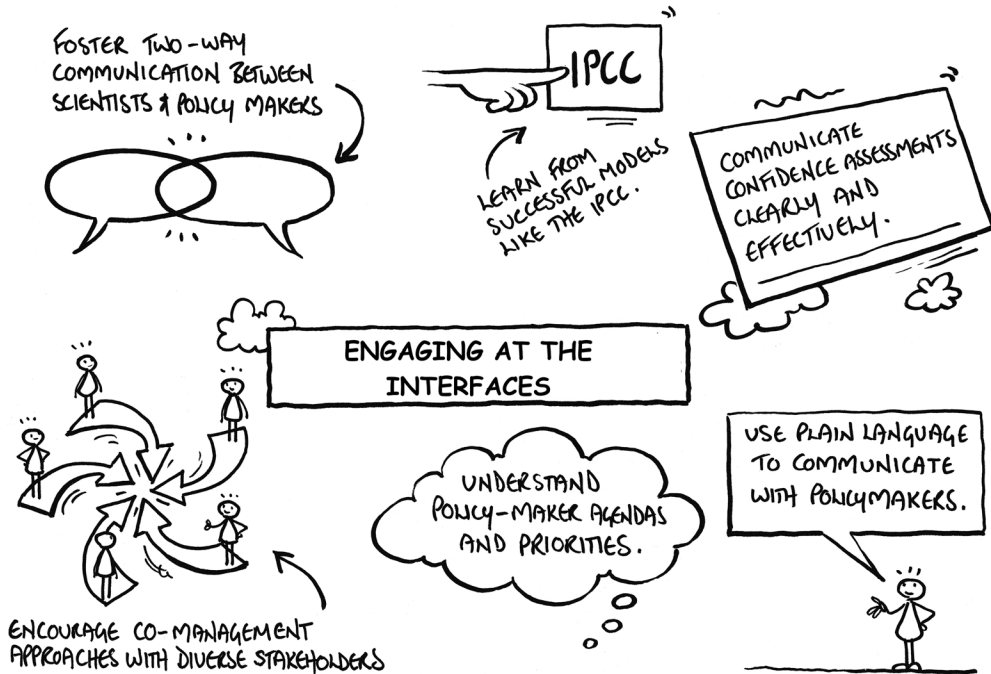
FOSTER TWO-WAY COMMUNICATION BETWEEN SCIENTISTS & POLICY MAKERS

IPCC

LEARN FROM SUCCESSFUL MODELS LIKE THE IPCC.

COMMUNICATE CONFIDENCE ASSESSMENTS CLEARLY AND EFFECTIVELY.

ENGAGING AT THE INTERFACES

USE PLAIN LANGUAGE TO COMMUNICATE WITH POLICYMAKERS.

UNDERSTAND POLICY-MAKER AGENDAS AND PRIORITIES.

ENCOURAGE CO-MANAGEMENT APPROACHES WITH DIVERSE STAKEHOLDERS